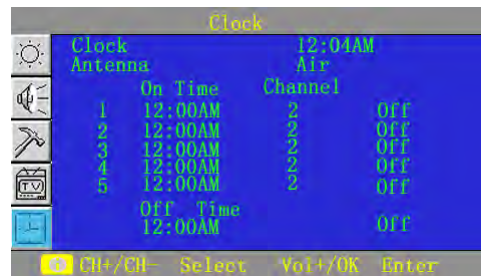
Clock

Clock 12:04AM
Antenna Air

| | On Time | Channel | |
|---|---|---|---|
| 1 | 12:00AM | 2 | Off |
| 2 | 12:00AM | 2 | Off |
| 3 | 12:00AM | 2 | Off |
| 4 | 12:00AM | 2 | Off |
| 5 | 12:00AM | 2 | Off |

Off Time
12:00AM Off

CH+/CH- Select Vol+/OK Enter